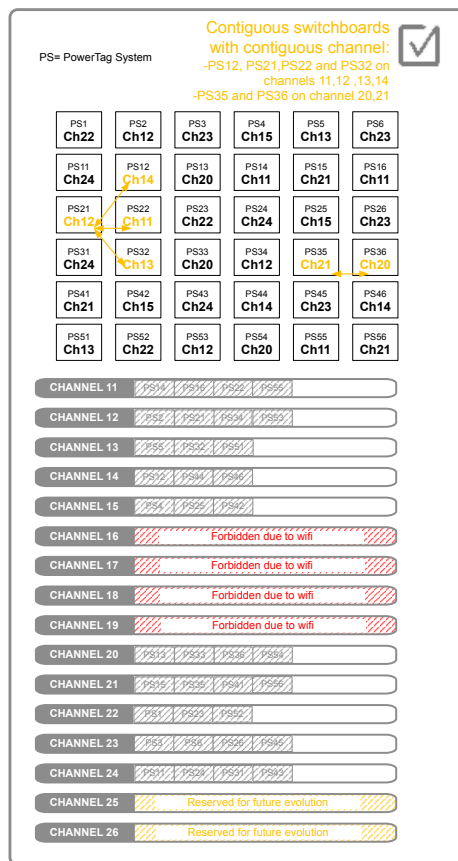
PS= PowerTag System

Contiguous switchboards with contiguous channel:
-PS12, PS21,PS22 and PS32 on channels 11,12 ,13,14
-PS35 and PS36 on channel 20,21

| | | | | | |
|---|---|---|---|---|---|
| PS1 Ch22 | PS2 Ch12 | PS3 Ch23 | PS4 Ch15 | PS5 Ch13 | PS6 Ch23 |
| PS11 Ch24 | PS12 Ch14 | PS13 Ch20 | PS14 Ch11 | PS15 Ch21 | PS16 Ch11 |
| PS21 Ch12 | PS22 Ch11 | PS23 Ch22 | PS24 Ch24 | PS25 Ch15 | PS26 Ch23 |
| PS31 Ch24 | PS32 Ch13 | PS33 Ch20 | PS34 Ch12 | PS35 Ch21 | PS36 Ch20 |
| PS41 Ch21 | PS42 Ch15 | PS43 Ch24 | PS44 Ch14 | PS45 Ch23 | PS46 Ch14 |
| PS51 Ch13 | PS52 Ch22 | PS53 Ch12 | PS54 Ch20 | PS55 Ch11 | PS56 Ch21 |

CHANNEL 11 PS14 PS16 PS22 PS55
CHANNEL 12 PS2 PS21 PS34 PS53
CHANNEL 13 PS5 PS32 PS51
CHANNEL 14 PS12 PS44 PS46
CHANNEL 15 PS4 PS25 PS42
CHANNEL 16 Forbidden due to wifi
CHANNEL 17 Forbidden due to wifi
CHANNEL 18 Forbidden due to wifi
CHANNEL 19 Forbidden due to wifi
CHANNEL 20 PS13 PS33 PS36 PS54
CHANNEL 21 PS15 PS35 PS41 PS56
CHANNEL 22 PS1 PS23 PS52
CHANNEL 23 PS3 PS6 PS26 PS45
CHANNEL 24 PS11 PS24 PS31 PS43
CHANNEL 25 Reserved for future evolution
CHANNEL 26 Reserved for future evolution